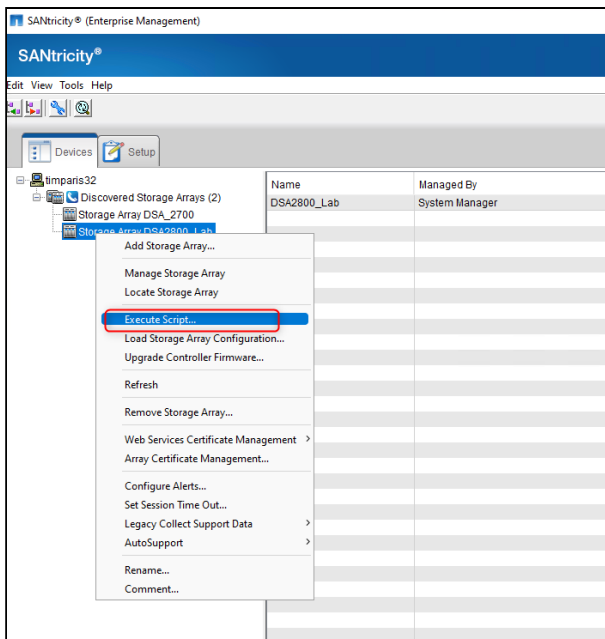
SANtricity® (Enterprise Management)

SANtricity®

Edit View Tools Help

Devices Setup

timparis32
Discovered Storage Arrays (2)
Storage Array DSA_2700
Storage Array DSA2800_Lab

| Name | Managed By |
|---|---|
| DSA2800_Lab | System Manager |

Add Storage Array...
Manage Storage Array
Locate Storage Array
Execute Script...
Load Storage Array Configuration...
Upgrade Controller Firmware...
Refresh
Remove Storage Array...
Web Services Certificate Management
Array Certificate Management...
Configure Alerts...
Set Session Time Out...
Legacy Collect Support Data
AutoSupport
Rename...
Comment...